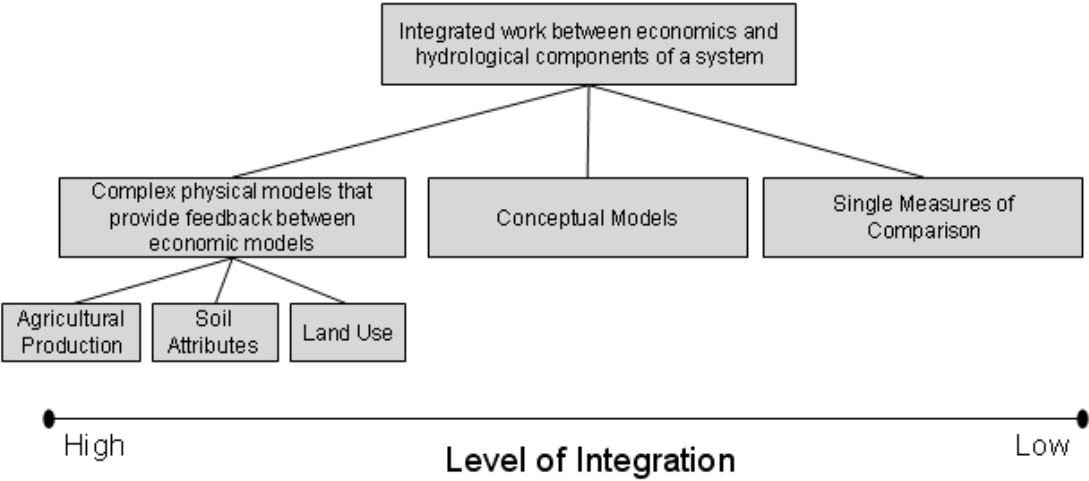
Integrated work between economics and hydrological components of a system

Complex physical models that provide feedback between economic models

Conceptual Models

Single Measures of Comparison

Agricultural Production

Soil Attributes

Land Use

High

Low

Level of Integration